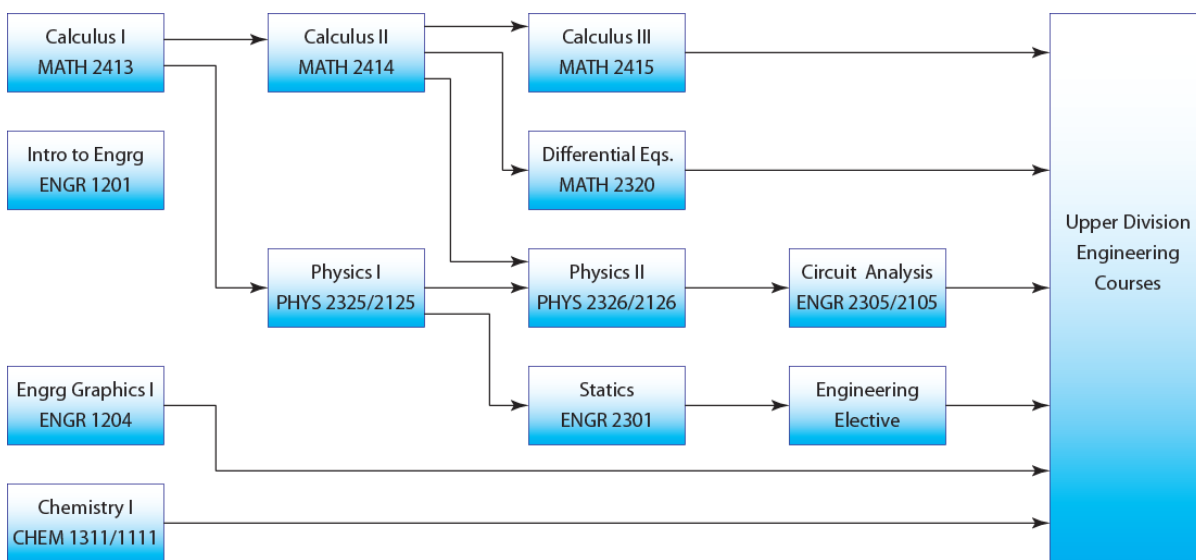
Calculus I
MATH 2413

Calculus II
MATH 2414

Calculus III
MATH 2415

Intro to Engrg
ENGR 1201

Differential Eqs.
MATH 2320

Physics I
PHYS 2325/2125

Physics II
PHYS 2326/2126

Circuit Analysis
ENGR 2305/2105

Engrg Graphics I
ENGR 1204

Statics
ENGR 2301

Engineering
Elective

Chemistry I
CHEM 1311/1111

Upper Division
Engineering
Courses